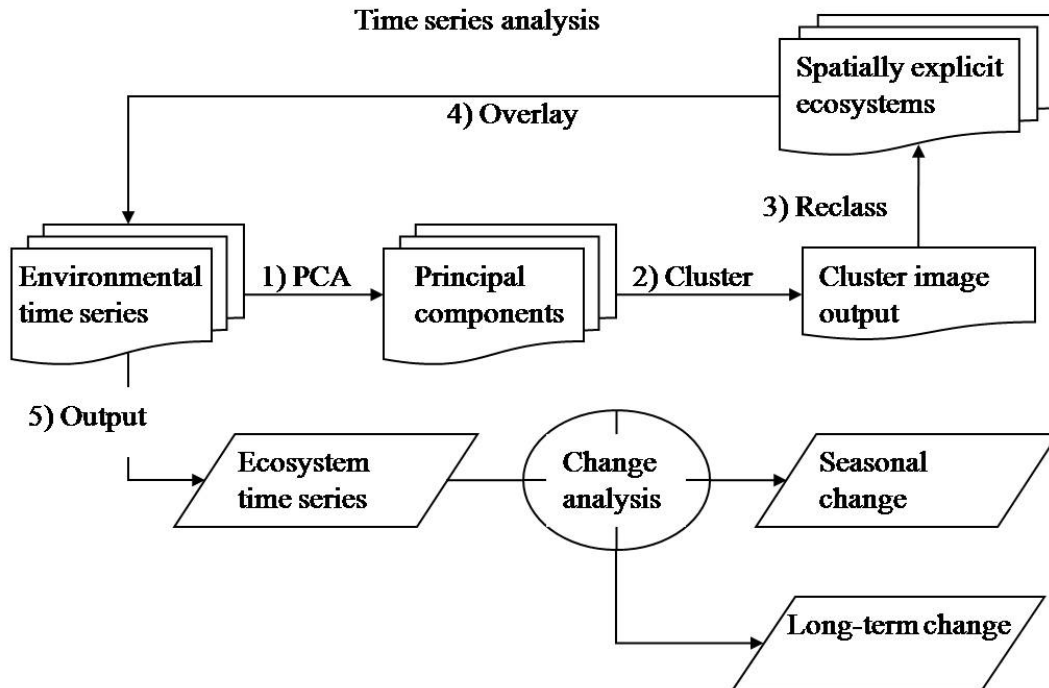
Time series analysis

Spatially explicit ecosystems

4) Overlay

3) Reclass

Environmental time series

1) PCA

Principal components

2) Cluster

Cluster image output

5) Output

Ecosystem time series

Change analysis

Seasonal change

Long-term change